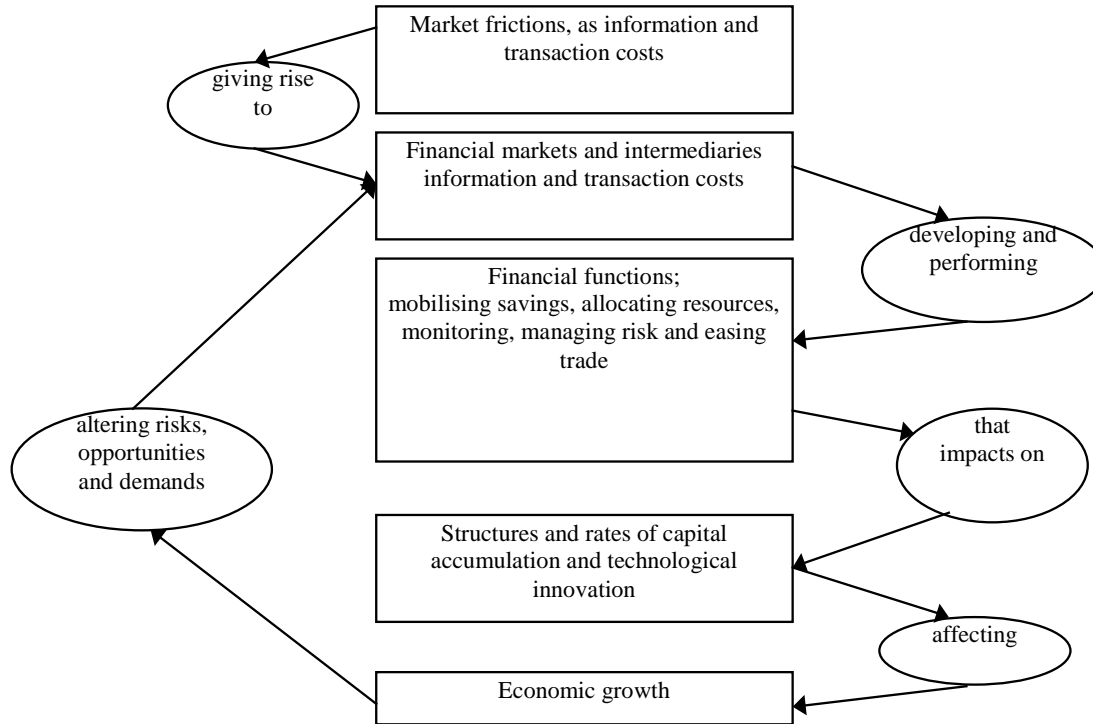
Market frictions, as information and transaction costs

giving rise to

Financial markets and intermediaries information and transaction costs

developing and performing

Financial functions; mobilising savings, allocating resources, monitoring, managing risk and easing trade

that impacts on

Structures and rates of capital accumulation and technological innovation

affecting

Economic growth

altering risks, opportunities and demands